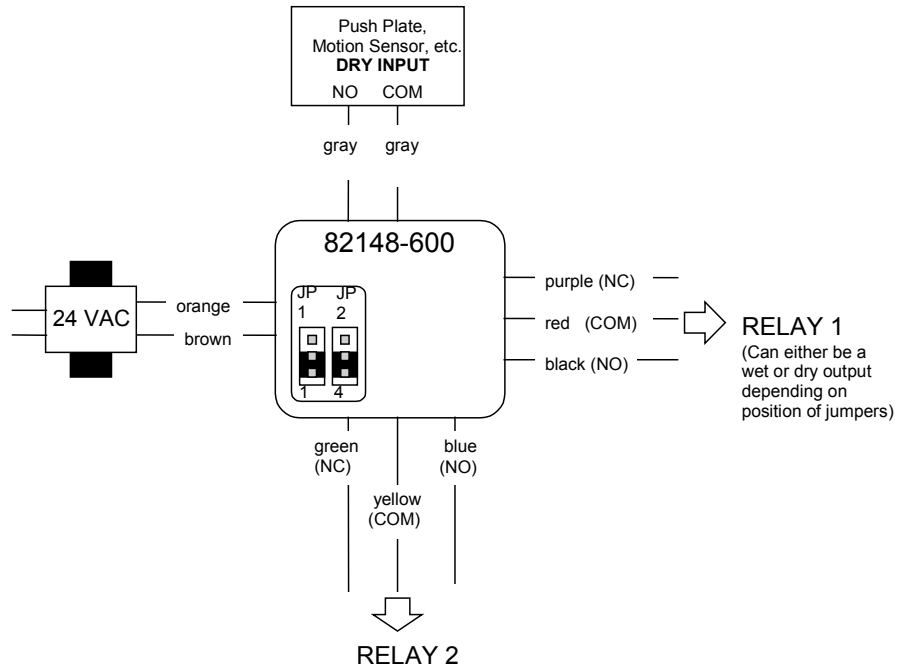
Push Plate,
Motion Sensor, etc.
**DRY INPUT**
NO COM

gray gray

82148-600

24 VAC

orange
brown

JP 1
JP 2
1
4

purple (NC)
red (COM)
black (NO)

RELAY 1
(Can either be a wet or dry output depending on position of jumpers)

green (NC)
yellow (COM)
blue (NO)

RELAY 2